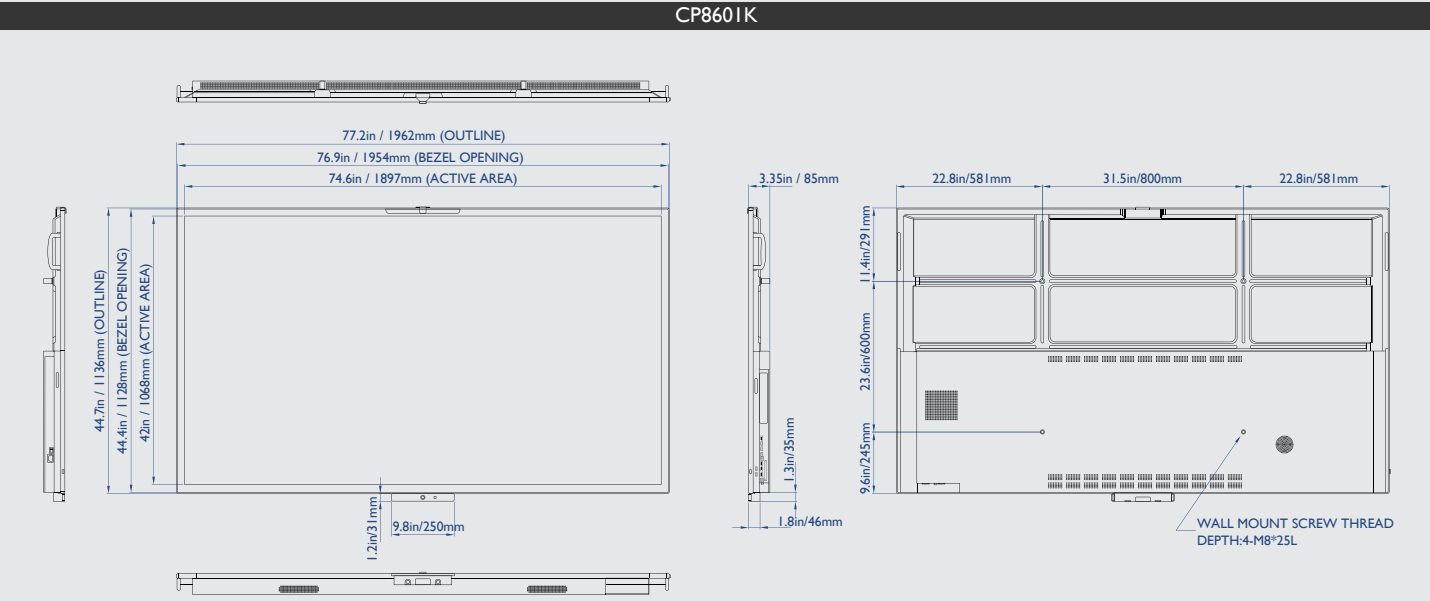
CP8601K

77.2in / 1962mm (OUTLINE)
76.9in / 1954mm (BEZEL OPENING)
74.6in / 1897mm (ACTIVE AREA)

44.7in / 1136mm (OUTLINE)
44.4in / 1128mm (BEZEL OPENING)
42in / 1068mm (ACTIVE AREA)

1.2in/31mm
9.8in/250mm

3.35in / 85mm
1.3in/35mm
1.8in/46mm

22.8in/581mm
31.5in/800mm
22.8in/581mm

11.4in/291mm
23.6in/600mm
9.6in/245mm

WALL MOUNT SCREW THREAD DEPTH:4-M8*25L